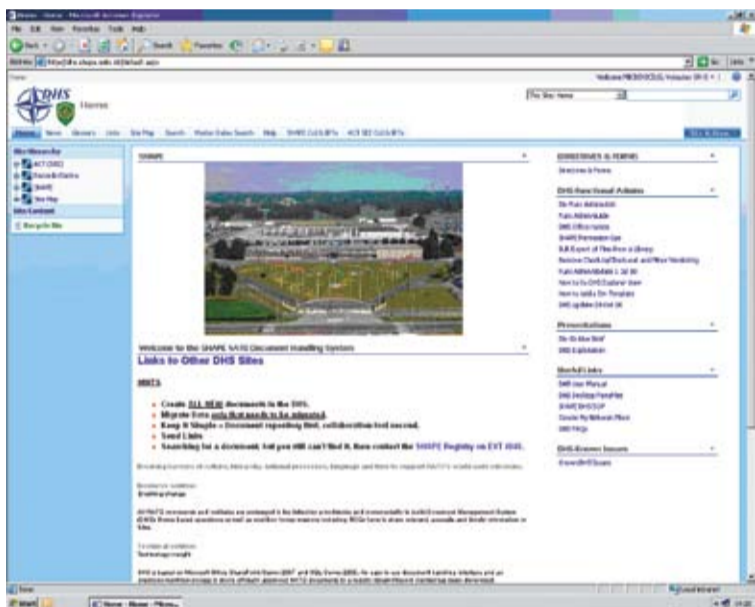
DHS

Home

SHAPE

Welcome to the SHAPE NATO Document Handling System

Links to Other DHS Sites

HINTS

Create ALL NEW documents in the DHS.

Migrate Data only that needs to be migrated.

Keep It Simple = Document repository first, collaboration tool second.

Send Links

Searching for a document but you still can't find it, then contact the SHAPE Registry on EXT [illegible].

Directories & Forms

DHS Power User Admin

Presentations

Useful Links

DHS Known Issues

Site Hierarchy

Recycle Bin

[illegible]